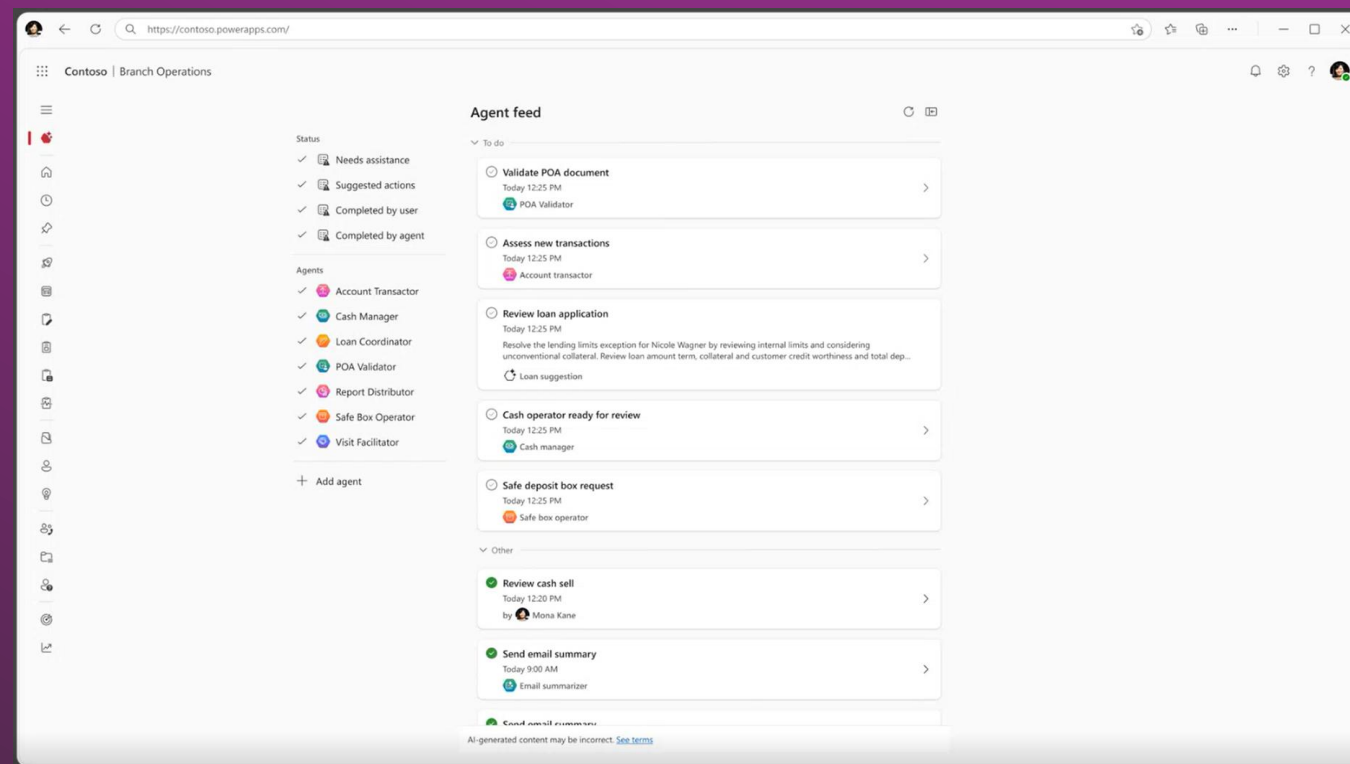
https://contoso.powerapps.com/

Contoso | Branch Operations

Status
Needs assistance
Suggested actions
Completed by user
Completed by agent

Agents
Account Transactor
Cash Manager
Loan Coordinator
POA Validator
Report Distributor
Safe Box Operator
Visit Facilitator

Add agent

Agent feed

To do

Validate POA document
Today 12:25 PM
POA Validator

Assess new transactions
Today 12:25 PM
Account transactor

Review loan application
Today 12:25 PM
Resolve the lending limits exception for Nicole Wagner by reviewing internal limits and considering unconventional collateral. Review loan amount term, collateral and customer credit worthiness and total dep...
Loan suggestion

Cash operator ready for review
Today 12:25 PM
Cash manager

Safe deposit box request
Today 12:25 PM
Safe box operator

Other

Review cash sell
Today 12:20 PM
by Mona Kane

Send email summary
Today 9:00 AM
Email summarizer

Send email summary

AI-generated content may be incorrect. See terms